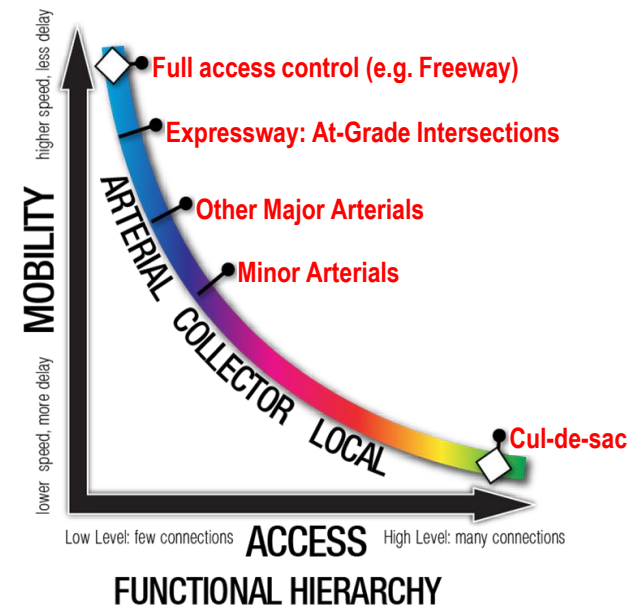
higher speed, less delay

MOBILITY

lower speed, more delay

Full access control (e.g. Freeway)

Expressway: At-Grade Intersections

Other Major Arterials

Minor Arterials

ARTERIAL

COLLECTOR

LOCAL

Cul-de-sac

Low Level: few connections

ACCESS

High Level: many connections

FUNCTIONAL HIERARCHY